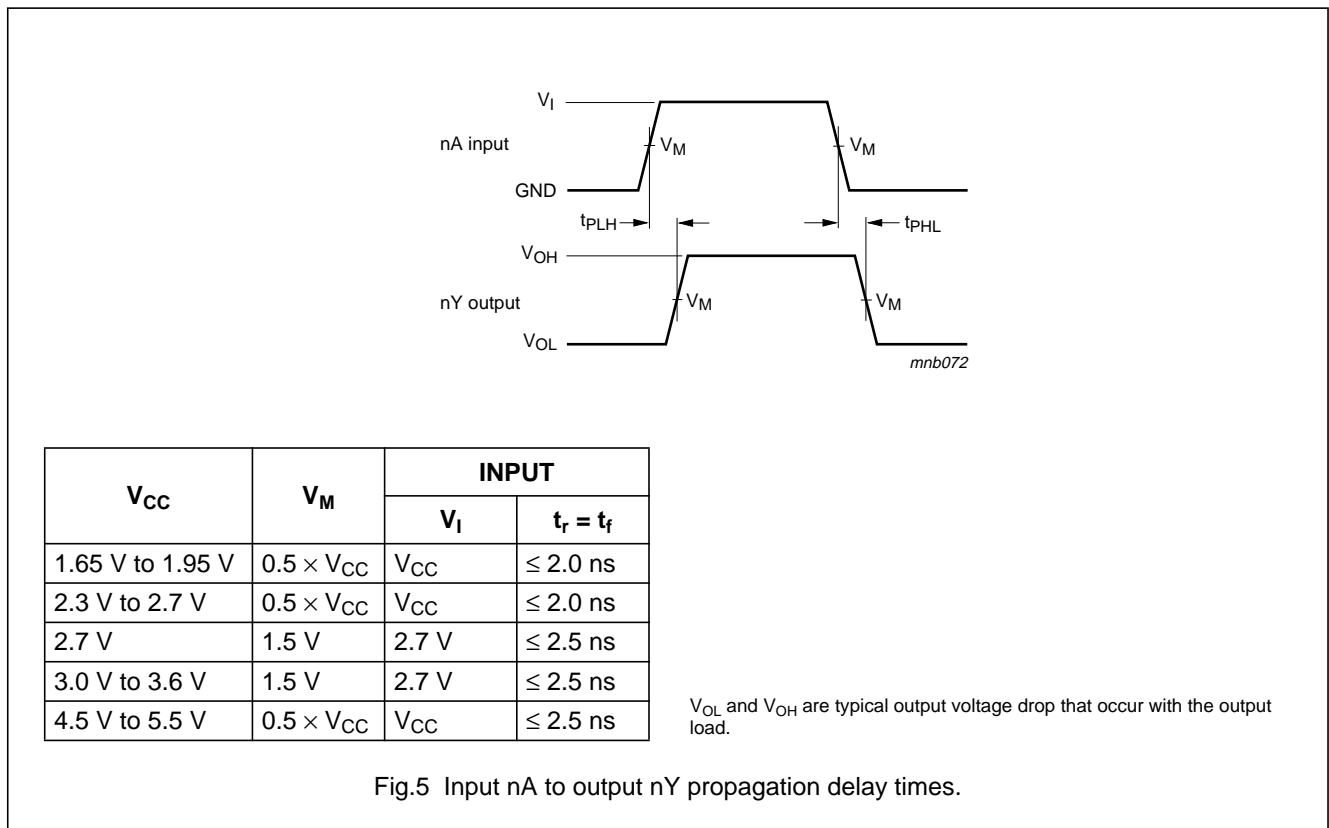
$V_I$

nA input

$V_M$

$V_M$

GND

$t_{PLH}$

$t_{PHL}$

$V_{OH}$

nY output

$V_M$

$V_M$

$V_{OL}$

mnb072

| $V_{CC}$ | $V_M$ | INPUT $V_I$ | INPUT $t_r = t_f$ |
|---|---|---|---|
| 1.65 V to 1.95 V | $0.5 \times V_{CC}$ | $V_{CC}$ | $\leq 2.0$ ns |
| 2.3 V to 2.7 V | $0.5 \times V_{CC}$ | $V_{CC}$ | $\leq 2.0$ ns |
| 2.7 V | 1.5 V | 2.7 V | $\leq 2.5$ ns |
| 3.0 V to 3.6 V | 1.5 V | 2.7 V | $\leq 2.5$ ns |
| 4.5 V to 5.5 V | $0.5 \times V_{CC}$ | $V_{CC}$ | $\leq 2.5$ ns |

$V_{OL}$ and $V_{OH}$ are typical output voltage drop that occur with the output load.

Fig.5 Input nA to output nY propagation delay times.